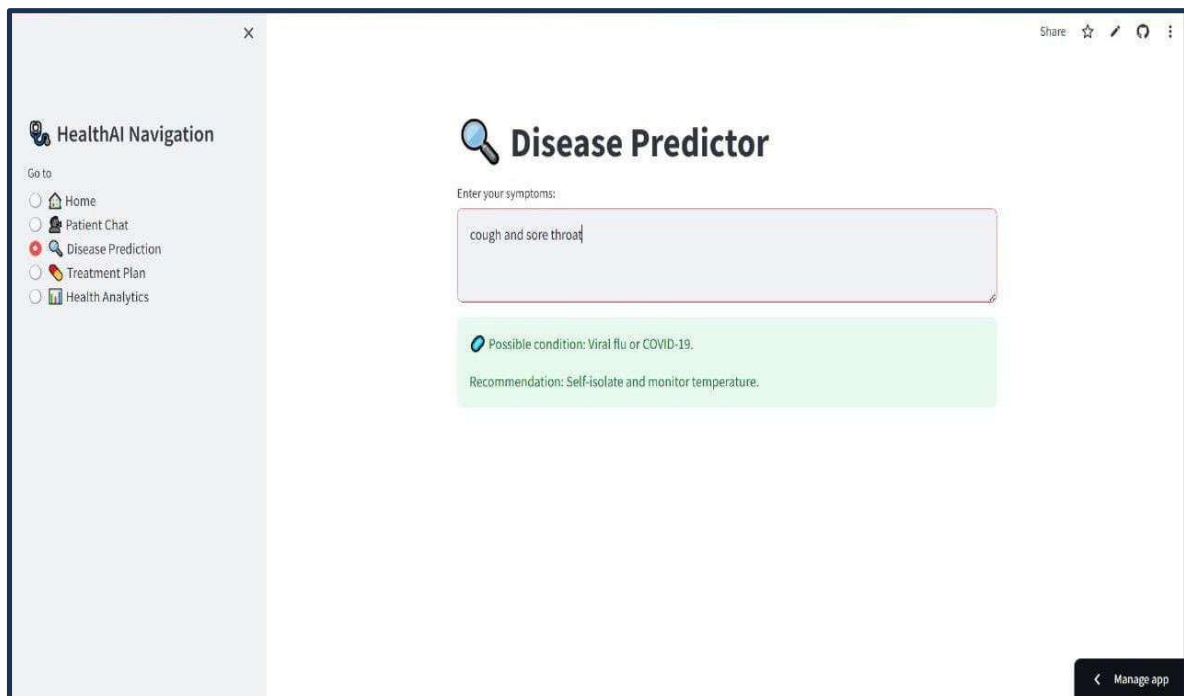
×

HealthAI Navigation

Go to

Home
Patient Chat
Disease Prediction
Treatment Plan
Health Analytics

Share

Disease Predictor

Enter your symptoms:

cough and sore throat

Possible condition: Viral flu or COVID-19.

Recommendation: Self-isolate and monitor temperature.

Manage app